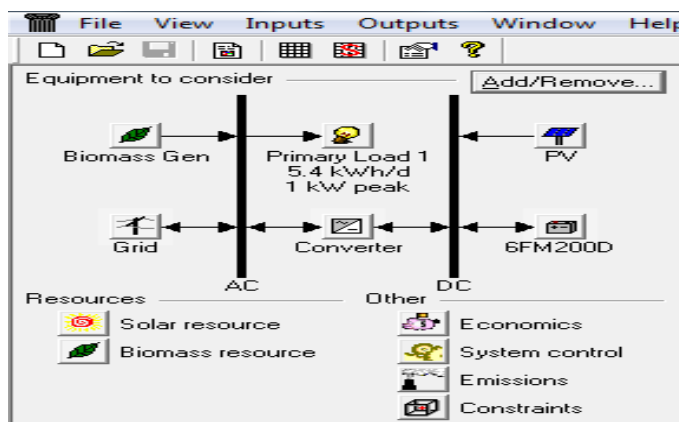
File View Inputs Outputs Window Help

Equipment to consider

Add/Remove...

Biomass Gen

Primary Load 1
5.4 kWh/d
1 kW peak

PV

Grid

Converter

6FM200D

AC

DC

Resources

Solar resource

Biomass resource

Other

Economics

System control

Emissions

Constraints